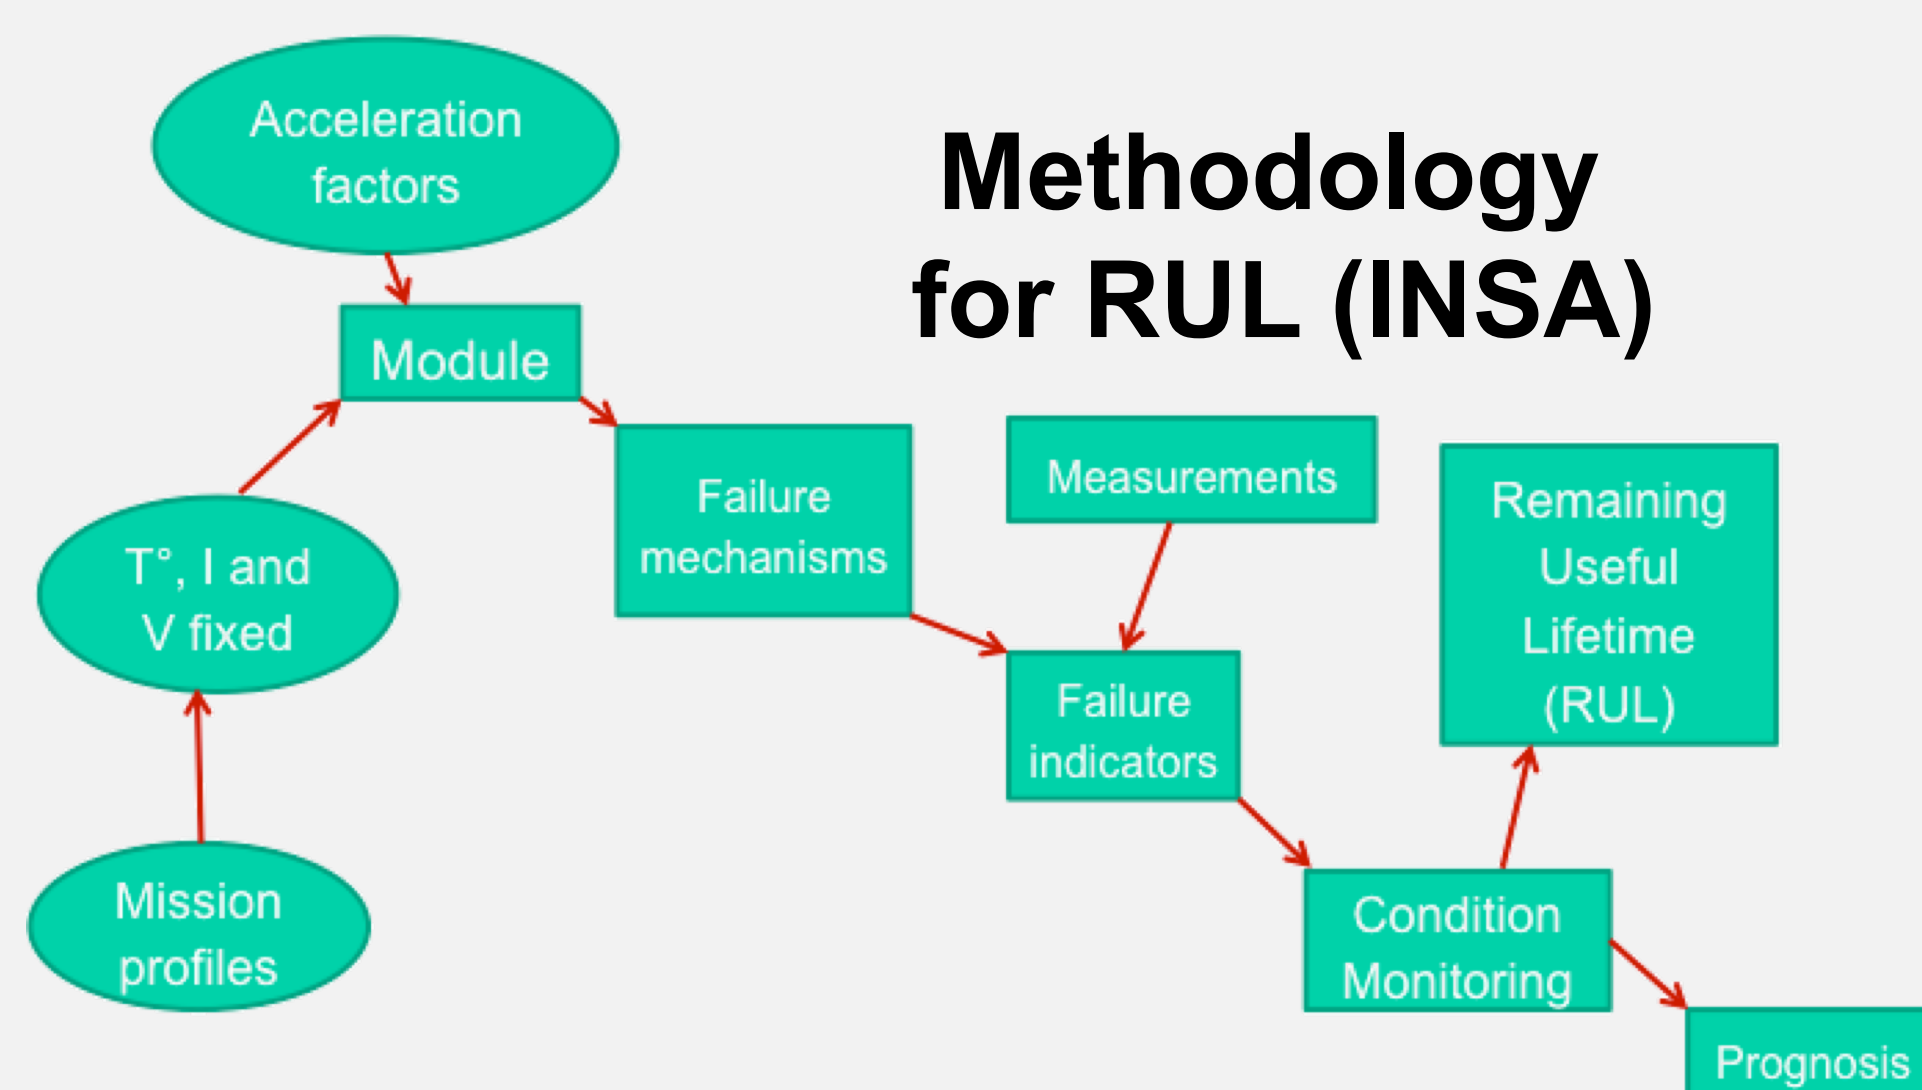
Methodology for RUL (INSA)

Acceleration factors

Module

T°, I and V fixed

Mission profiles

Failure mechanisms

Measurements

Failure indicators

Remaining Useful Lifetime (RUL)

Condition Monitoring

Prognosis